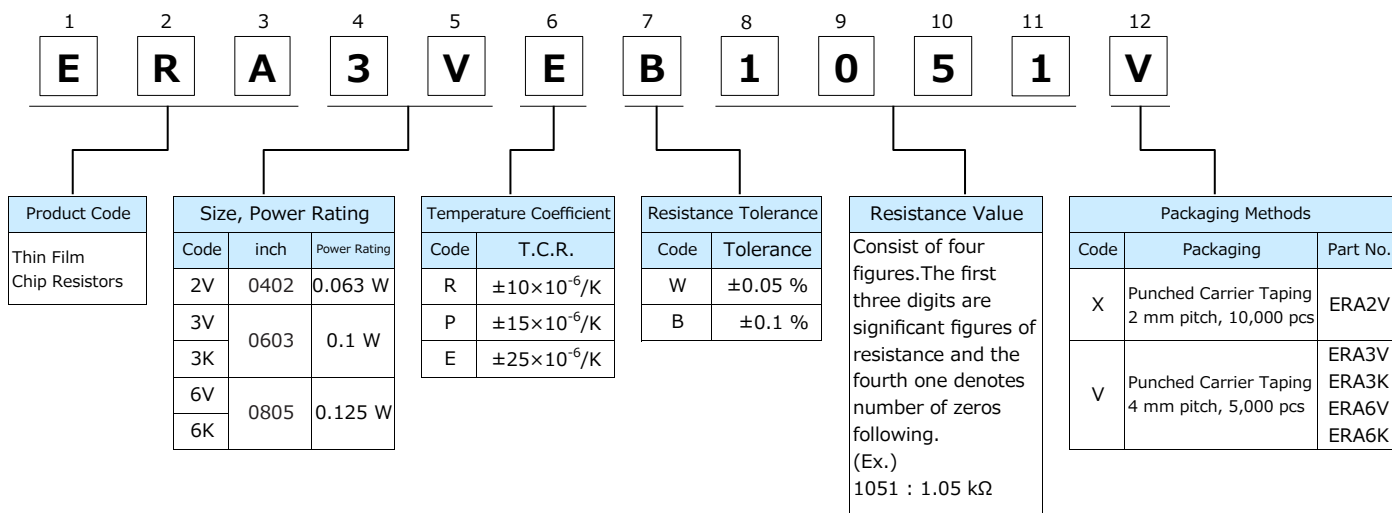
1 2 3 4 5 6 7 8 9 10 11 12

E R A 3 V E B 1 0 5 1 V

| Product Code |
|---|
| Thin Film Chip Resistors |

Size, Power Rating

| Code | inch | Power Rating |
|---|---|---|
| 2V | 0402 | 0.063 W |
| 3V | 0603 | 0.1 W |
| 3K | | |
| 6V | 0805 | 0.125 W |
| 6K | | |

Temperature Coefficient

| Code | T.C.R. |
|---|---|
| R | ±10×10$^{-6}$/K |
| P | ±15×10$^{-6}$/K |
| E | ±25×10$^{-6}$/K |

Resistance Tolerance

| Code | Tolerance |
|---|---|
| W | ±0.05 % |
| B | ±0.1 % |

Resistance Value

Consist of four figures.The first three digits are significant figures of resistance and the fourth one denotes number of zeros following.
(Ex.)
1051 : 1.05 kΩ

Packaging Methods

| Code | Packaging | Part No. |
|---|---|---|
| X | Punched Carrier Taping 2 mm pitch, 10,000 pcs | ERA2V |
| V | Punched Carrier Taping 4 mm pitch, 5,000 pcs | ERA3V ERA3K ERA6V ERA6K |